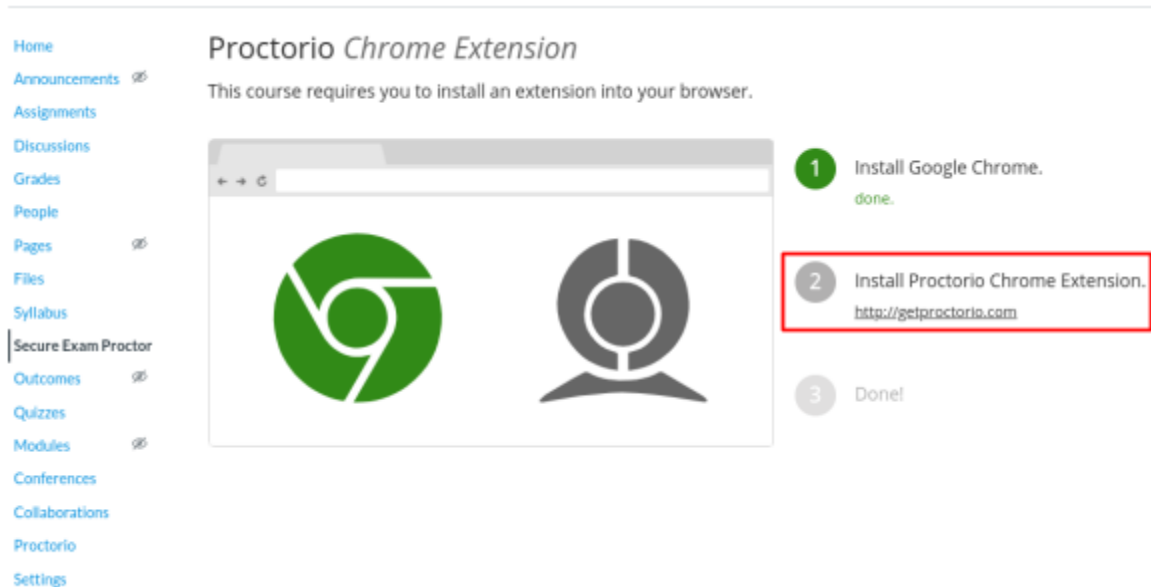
Home
Announcements
Assignments
Discussions
Grades
People
Pages
Files
Syllabus
Secure Exam Proctor
Outcomes
Quizzes
Modules
Conferences
Collaborations
Proctorio
Settings

Proctorio *Chrome Extension*

This course requires you to install an extension into your browser.

1 Install Google Chrome.
done.

2 Install Proctorio Chrome Extension.
http://getproctorio.com

3 Done!